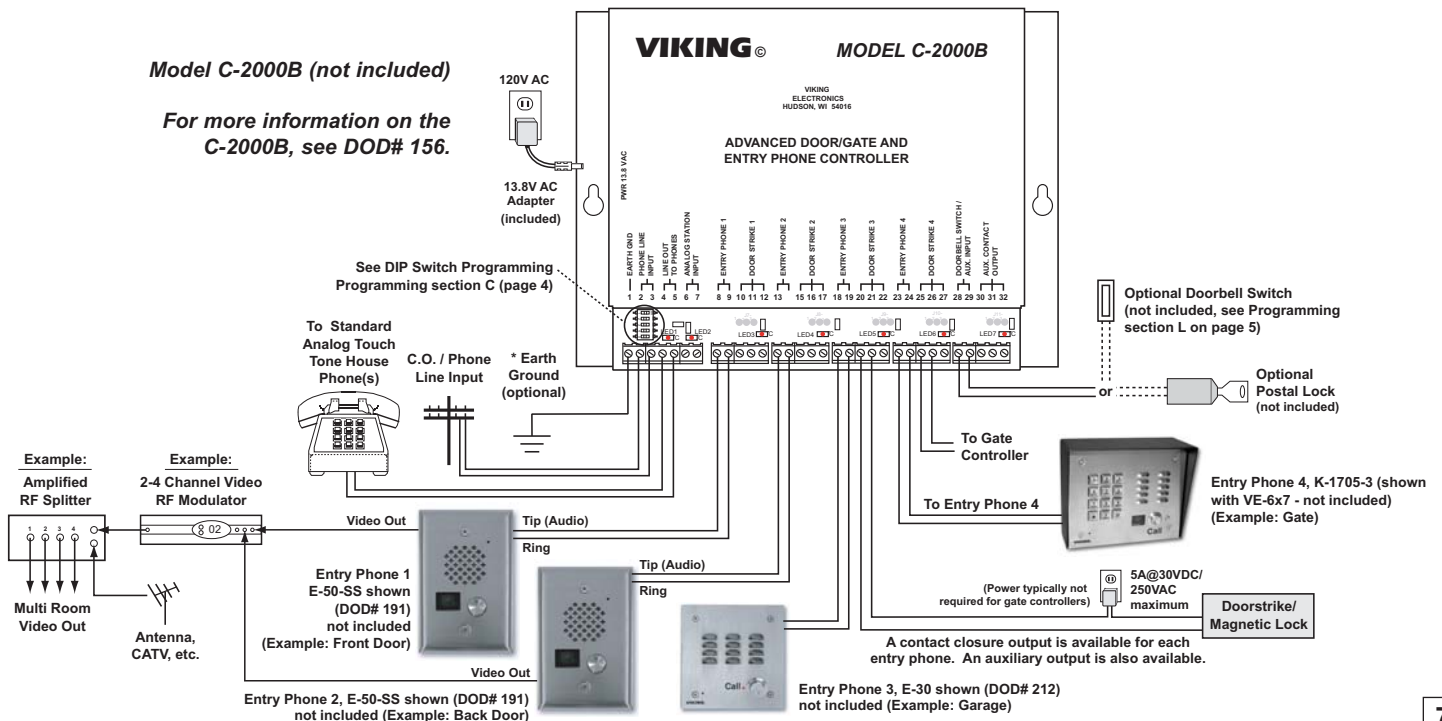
Model C-2000B (not included)

For more information on the C-2000B, see DOD# 156.

120V AC

13.8V AC Adapter (included)

VIKING©

MODEL C-2000B

VIKING ELECTRONICS HUDSON, WI 54016

ADVANCED DOOR/GATE AND ENTRY PHONE CONTROLLER

PWR 13.8 VAC

EARTH GND
PHONE LINE INPUT
LINE OUT TO PHONES
ANALOG STATION INPUT
ENTRY PHONE 1
DOOR STRIKE 1
ENTRY PHONE 2
DOOR STRIKE 2
ENTRY PHONE 3
DOOR STRIKE 3
ENTRY PHONE 4
DOOR STRIKE 4
DOORBELL SWITCH / AUX. INPUT
AUX. CONTACT OUTPUT

1 2 3 4 5 6 7 8 9 10 11 12 13 15 16 17 18 19 20 21 22 23 24 25 26 27 28 29 30 31 32

LED1 LED2 LED3 LED4 LED5 LED6 LED7

See DIP Switch Programming Programming section C (page 4)

To Standard Analog Touch Tone House Phone(s)

C.O. / Phone Line Input

* Earth Ground (optional)

Optional Doorbell Switch (not included, see Programming section L on page 5)

or

Optional Postal Lock (not included)

To Gate Controller

To Entry Phone 4

Entry Phone 4, K-1705-3 (shown with VE-6x7 - not included) (Example: Gate)

Example: Amplified RF Splitter

1 2 3 4

Multi Room Video Out

Example: 2-4 Channel Video RF Modulator

02

Antenna, CATV, etc.

Video Out

Tip (Audio)

Ring

Entry Phone 1 E-50-SS shown (DOD# 191) not included (Example: Front Door)

Tip (Audio)

Ring

Video Out

Entry Phone 2, E-50-SS shown (DOD# 191) not included (Example: Back Door)

Call

Entry Phone 3, E-30 shown (DOD# 212) not included (Example: Garage)

(Power typically not required for gate controllers)

5A@30VDC/ 250VAC maximum

Doorstrike/ Magnetic Lock

A contact closure output is available for each entry phone. An auxiliary output is also available.

7